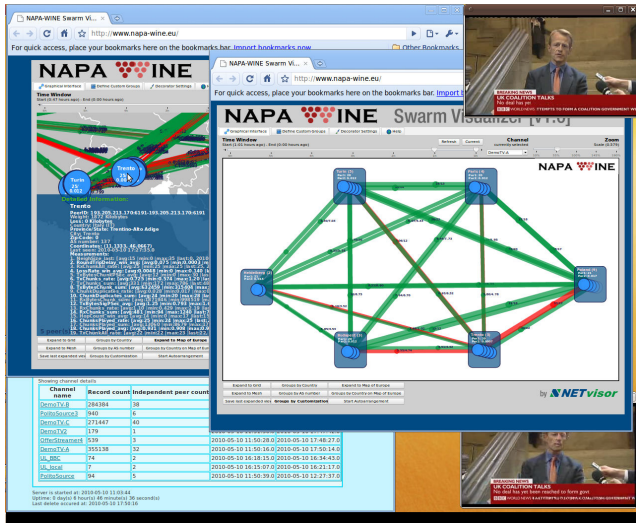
NAPA-WINE Swarm Vi...

http://www.napa-wine.eu/

For quick access, place your bookmarks here on the bookmarks bar. Import bookmarks now...

Other Bookmarks

NAPA WINE

Graphical Interface | Define Custom Groups | Decorator Settings

Time Window

Turin

Trento

Detailed Information:

Trento

Expand to Grid | Groups by Country | Expand to Map of Europe

Expand to Mesh | Groups by AS number | Groups by Country on Map of Europe

Save last expanded view | Groups by Customization | Start Autoarrangement

NAPA-WINE Swarm Vi...

http://www.napa-wine.eu/

For quick access, place your bookmarks here on the bookmarks bar. Import b

NAPA WINE Swarm Visualizer [v1.0]

Graphical Interface | Define Custom Groups | Decorator Settings | Help

Time Window

Channel

Zoom

NAPA WINE

Expand to Grid | Groups by Country | Expand to Map of Europe

Expand to Mesh | Groups by AS number | Groups by Country on Map of Europe

Save last expanded view | Groups by Customization | Start Autoarrangement

by NETvisor

Showing channel details

| Channel name | Record count | Independent peer count |  |  |
|---|---|---|---|---|
| DemoTV-B | 284384 | 38 |  |  |
| PolitoSource3 | 940 | 6 |  |  |
| DemoTV-C | 271447 | 40 |  |  |
| DemoTV2 | 179 | 1 |  |  |
| OfferStream4 | 539 | 3 | 2010-05-10 11:50:28.0 | 2010-05-10 17:48:27.0 |
| DemoTV-A | 355138 | 32 | 2010-05-10 11:50:16.0 | 2010-05-10 17:50:14.0 |
| UL_BBC | 74 | 2 | 2010-05-10 16:18:15.0 | 2010-05-10 16:34:45.0 |
| UL_local | 7 | 2 | 2010-05-10 16:15:07.0 | 2010-05-10 16:21:17.0 |
| PolitoSource | 94 | 5 | 2010-05-10 11:50:39.0 | 2010-05-10 12:27:37.0 |

Server is started at: 2010-05-10 11:03:44
Uptime: 0 day(s) 6 hour(s) 46 minute(s) 30 second(s)
Last delete occured at: 2010-05-10 17:50:16

BREAKING NEWS
UK COALITION TALKS
No deal has yet

BREAKING NEWS
UK COALITION TALKS
No deal has yet been reached to form govt